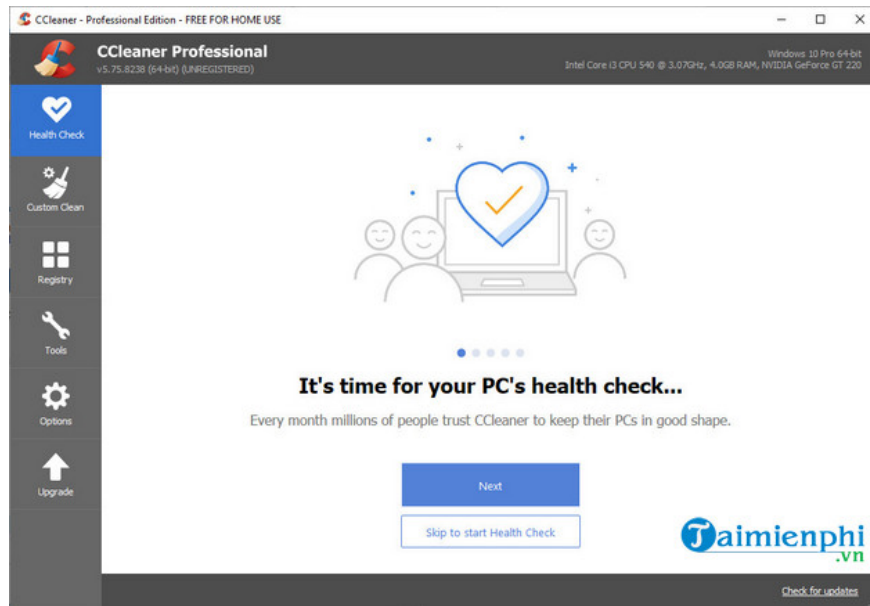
CCleaner - Professional Edition - FREE FOR HOME USE

CCleaner Professional
v5.75.8238 (64-bit) (UNREGISTERED)

Windows 10 Pro 64-bit
Intel Core i3 CPU 540 @ 3.07GHz, 4.0GB RAM, NVIDIA GeForce GT 220

Health Check
Custom Clean
Registry
Tools
Options
Upgrade

It's time for your PC's health check...

Every month millions of people trust CCleaner to keep their PCs in good shape.

Next

Skip to start Health Check

Taimienphi
.vn

Check for updates